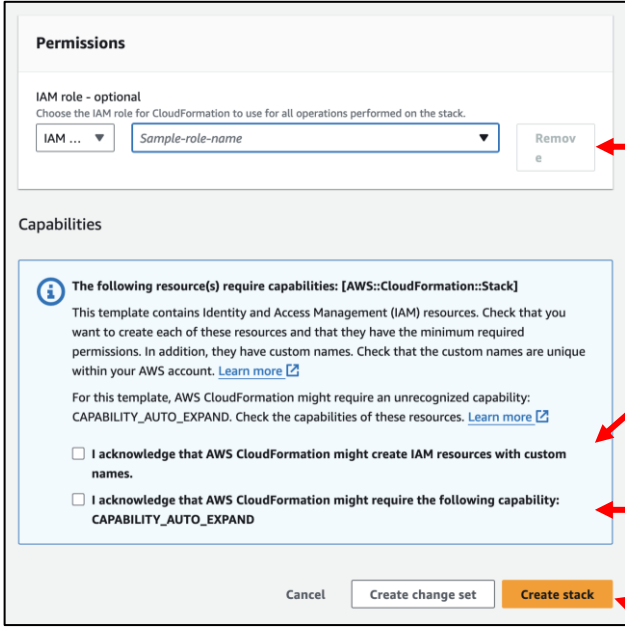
Permissions

IAM role - optional
Choose the IAM role for CloudFormation to use for all operations performed on the stack.

IAM ...

Sample-role-name

Remove

Capabilities

The following resource(s) require capabilities: [AWS::CloudFormation::Stack]

This template contains Identity and Access Management (IAM) resources. Check that you want to create each of these resources and that they have the minimum required permissions. In addition, they have custom names. Check that the custom names are unique within your AWS account. Learn more

For this template, AWS CloudFormation might require an unrecognized capability: CAPABILITY_AUTO_EXPAND. Check the capabilities of these resources. Learn more

I acknowledge that AWS CloudFormation might create IAM resources with custom names.

I acknowledge that AWS CloudFormation might require the following capability: CAPABILITY_AUTO_EXPAND

Cancel

Create change set

Create stack